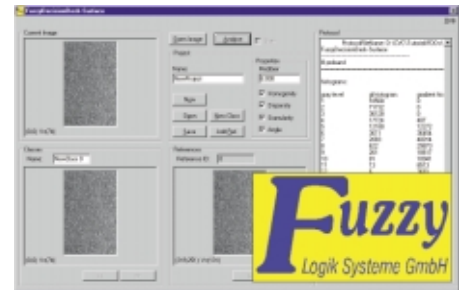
FuzzyHerzmethode System

Current Image

Open Image
Analyse

Project

Name:
NewProject

New
Open
Save
New Class
Add/Del

Properties
Radius:
5.000

Homogenity
Disparity
Standardity
Angle

Classes
Name: NewClass 0

Reference
Reference ID:

Protocol

Standard

Histogram:

gray level
0
1
2
3
4
5
6
7
8
9
10
11
12

Fuzzy
Logik Systeme GmbH